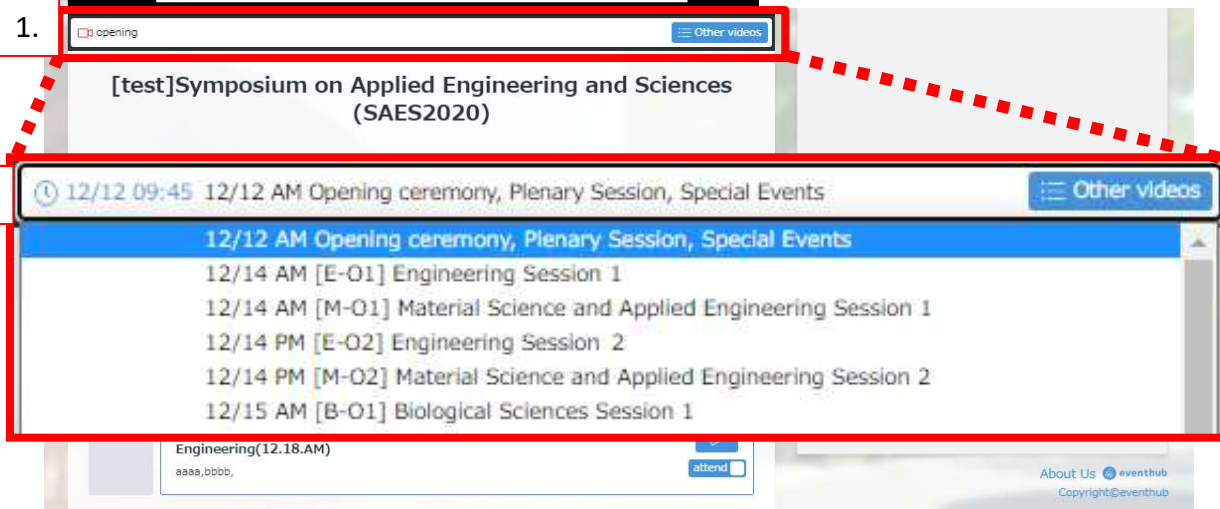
1.

opening

Other videos

[test]Symposium on Applied Engineering and Sciences (SAES2020)

12/12 09:45 12/12 AM Opening ceremony, Plenary Session, Special Events

Other videos

12/12 AM Opening ceremony, Plenary Session, Special Events
12/14 AM [E-O1] Engineering Session 1
12/14 AM [M-O1] Material Science and Applied Engineering Session 1
12/14 PM [E-O2] Engineering Session 2
12/14 PM [M-O2] Material Science and Applied Engineering Session 2
12/15 AM [B-O1] Biological Sciences Session 1

Engineering(12.18.AM)
aaaa,bbbb,

attend

About Us eventhub
Copyright©eventhub